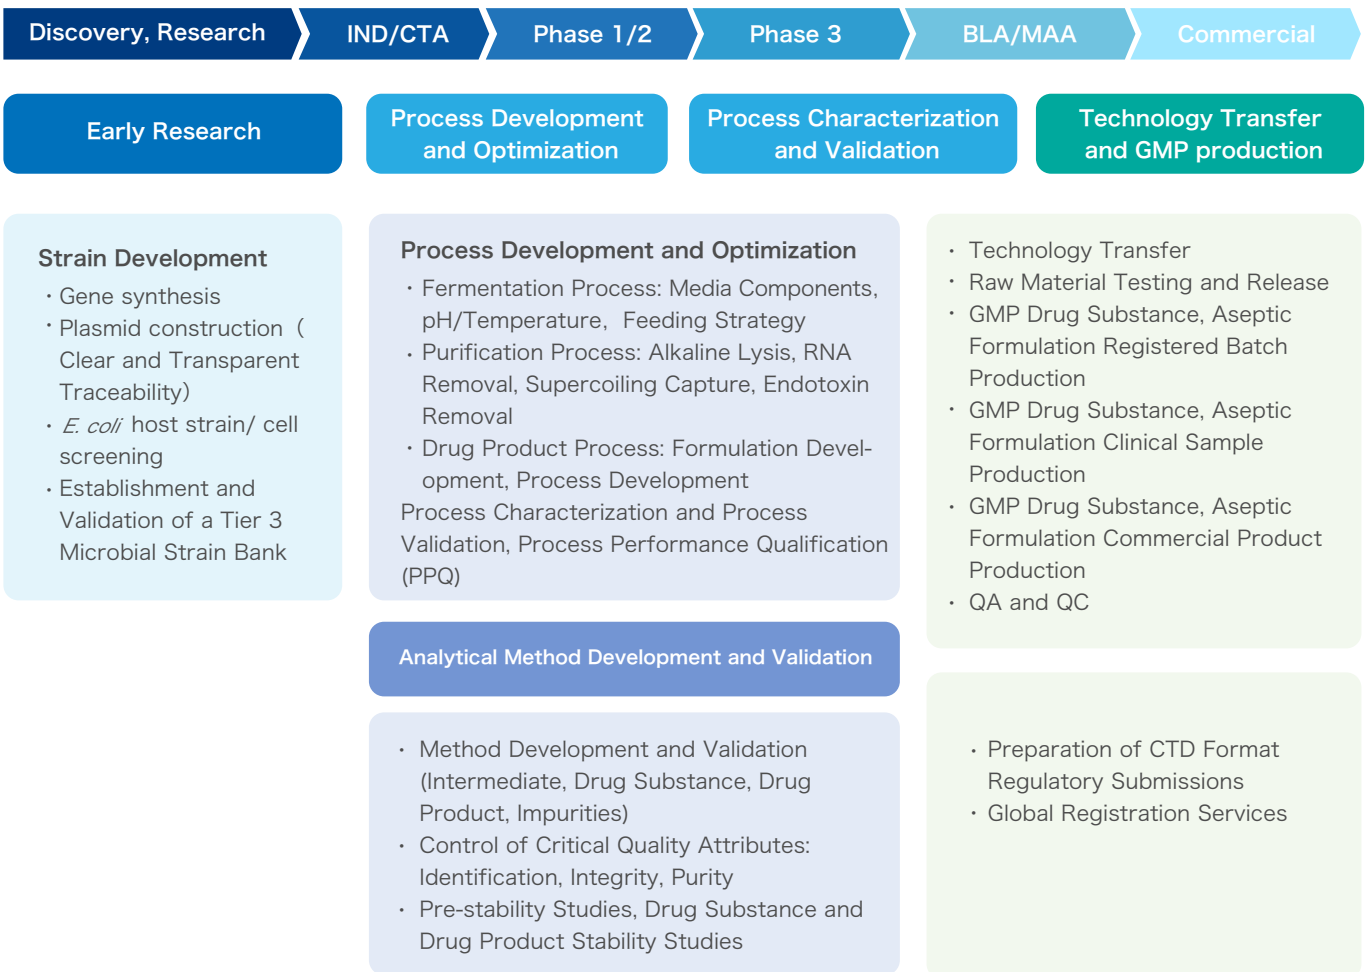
Discovery, Research
IND/CTA
Phase 1/2
Phase 3
BLA/MAA
Commercial

Early Research

Process Development and Optimization

Process Characterization and Validation

Technology Transfer and GMP production

Strain Development
· Gene synthesis
· Plasmid construction（Clear and Transparent Traceability）
· E. coli host strain/ cell screening
· Establishment and Validation of a Tier 3 Microbial Strain Bank

Process Development and Optimization
· Fermentation Process: Media Components, pH/Temperature, Feeding Strategy
· Purification Process: Alkaline Lysis, RNA Removal, Supercoiling Capture, Endotoxin Removal
· Drug Product Process: Formulation Development, Process Development
Process Characterization and Process Validation, Process Performance Qualification (PPQ)

· Technology Transfer
· Raw Material Testing and Release
· GMP Drug Substance, Aseptic Formulation Registered Batch Production
· GMP Drug Substance, Aseptic Formulation Clinical Sample Production
· GMP Drug Substance, Aseptic Formulation Commercial Product Production
· QA and QC

Analytical Method Development and Validation

· Method Development and Validation (Intermediate, Drug Substance, Drug Product, Impurities)
· Control of Critical Quality Attributes: Identification, Integrity, Purity
· Pre-stability Studies, Drug Substance and Drug Product Stability Studies

· Preparation of CTD Format Regulatory Submissions
· Global Registration Services